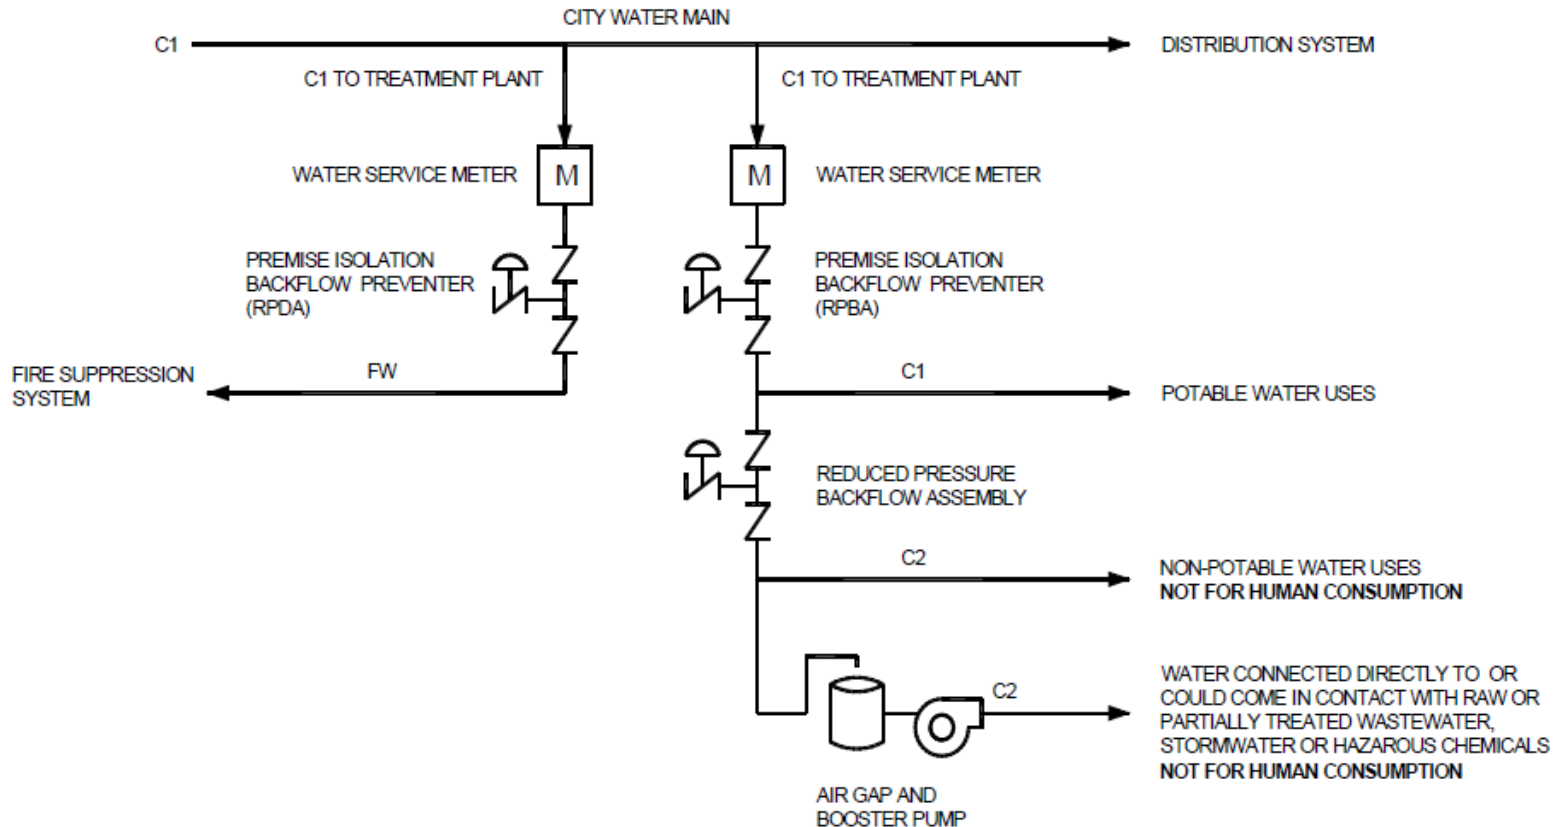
CITY WATER MAIN

C1

DISTRIBUTION SYSTEM

C1 TO TREATMENT PLANT

C1 TO TREATMENT PLANT

WATER SERVICE METER

M

M

WATER SERVICE METER

PREMISE ISOLATION BACKFLOW PREVENTER (RPDA)

PREMISE ISOLATION BACKFLOW PREVENTER (RPBA)

FIRE SUPPRESSION SYSTEM

FW

C1

POTABLE WATER USES

REDUCED PRESSURE BACKFLOW ASSEMBLY

C2

NON-POTABLE WATER USES
**NOT FOR HUMAN CONSUMPTION**

C2

WATER CONNECTED DIRECTLY TO OR COULD COME IN CONTACT WITH RAW OR PARTIALLY TREATED WASTEWATER, STORMWATER OR HAZAROUS CHEMICALS
**NOT FOR HUMAN CONSUMPTION**

AIR GAP AND BOOSTER PUMP